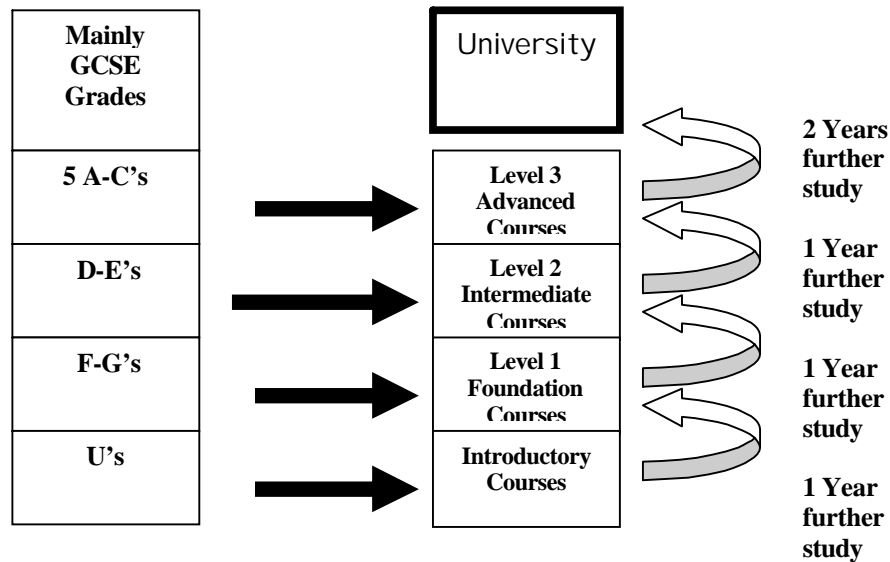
Mainly GCSE Grades

5 A-C's

D-E's

F-G's

U's

University

Level 3 Advanced Courses

Level 2 Intermediate Courses

Level 1 Foundation Courses

Introductory Courses

2 Years further study

1 Year further study

1 Year further study

1 Year further study